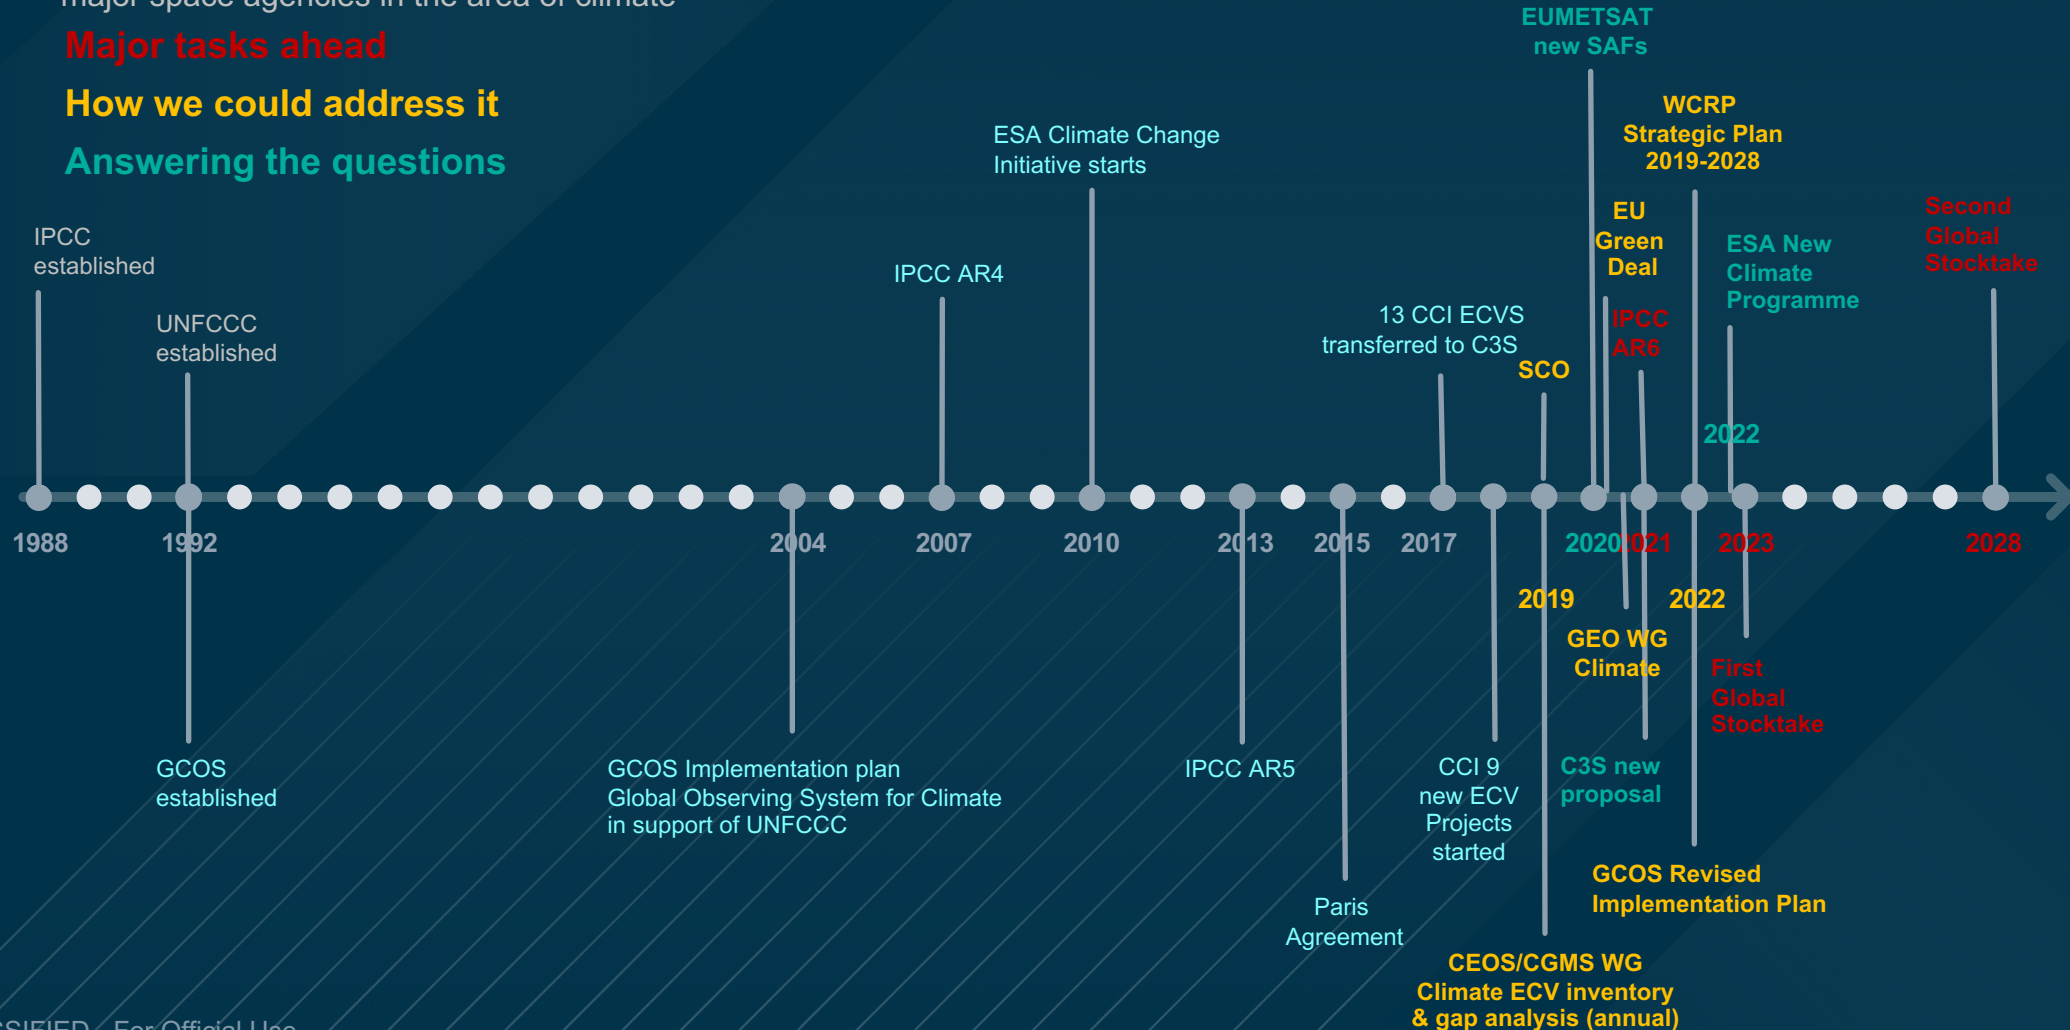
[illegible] major space agencies in the area of climate
Major tasks ahead
How we could address it
Answering the questions

IPCC established

UNFCCC established

IPCC AR4

ESA Climate Change Initiative starts

13 CCI ECVS transferred to C3S

SCO

EUMETSAT new SAFs

WCRP Strategic Plan 2019-2028

EU Green Deal

IPCC AR6

ESA New Climate Programme

2022

Second Global Stocktake

1988
1992
2004
2007
2010
2013
2015
2017
2020
2021
2023
2028

2019
2022

GEO WG Climate

First Global Stocktake

GCOS established

GCOS Implementation plan
Global Observing System for Climate
in support of UNFCCC

IPCC AR5

CCI 9 new ECV Projects started

C3S new proposal

GCOS Revised Implementation Plan

Paris Agreement

CEOS/CGMS WG Climate ECV inventory & gap analysis (annual)

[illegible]SIFIED - For Official Use